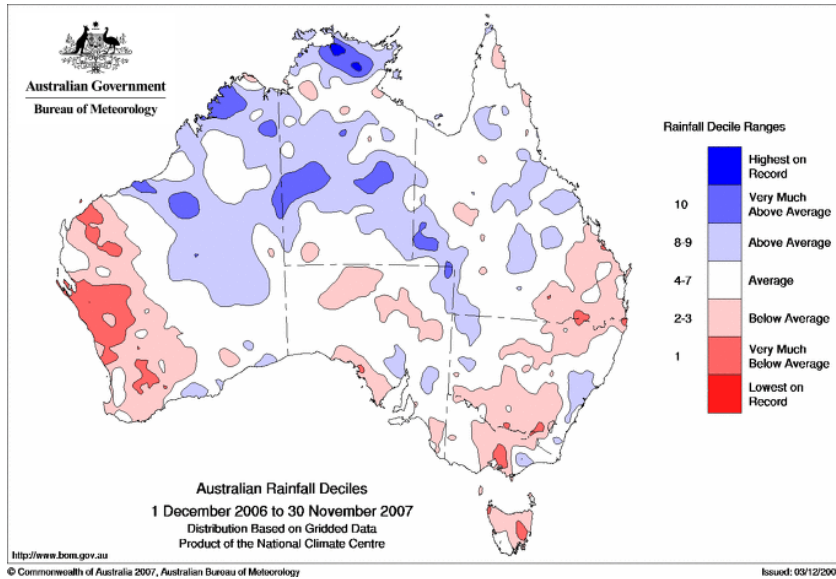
Australian Government
Bureau of Meteorology

Rainfall Decile Ranges

| | |
|---|---|
| | Highest on Record |
| 10 | Very Much Above Average |
| 8-9 | Above Average |
| 4-7 | Average |
| 2-3 | Below Average |
| 1 | Very Much Below Average |
| | Lowest on Record |

Australian Rainfall Deciles
1 December 2006 to 30 November 2007
Distribution Based on Gridded Data
Product of the National Climate Centre

http://www.bom.gov.au

© Commonwealth of Australia 2007, Australian Bureau of Meteorology

Issued: 03/12/200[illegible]